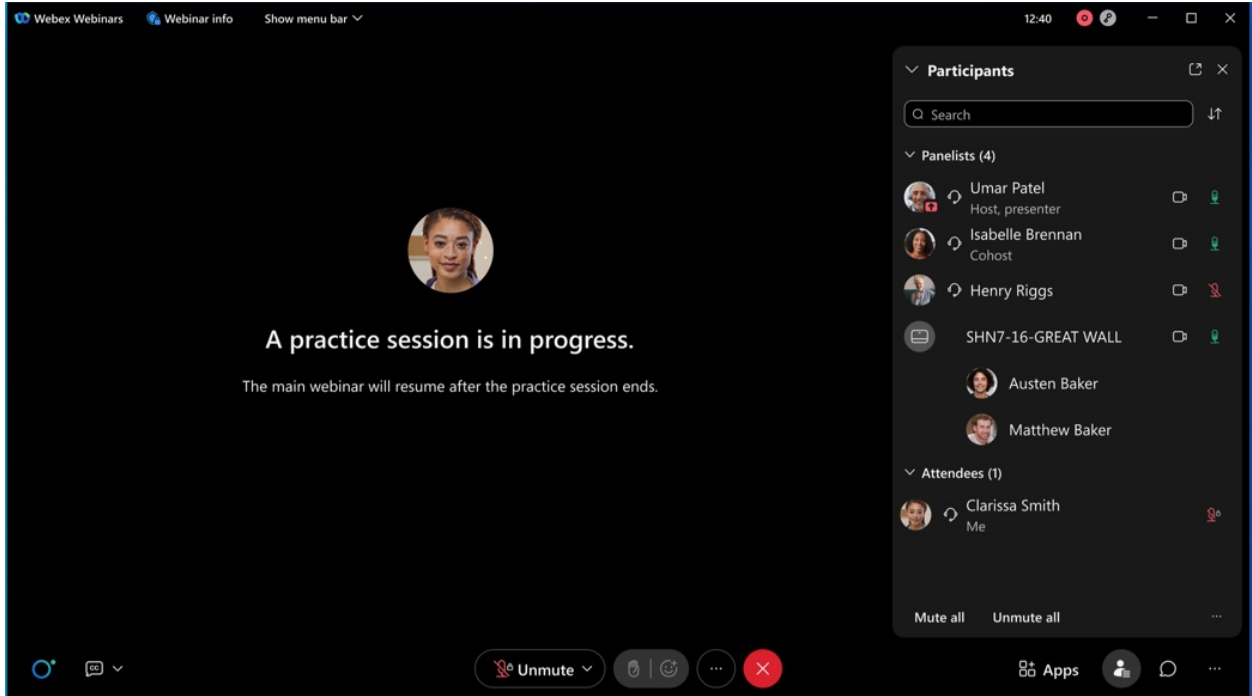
Webex Webinars Webinar info Show menu bar

12:40

A practice session is in progress.

The main webinar will resume after the practice session ends.

Participants

Search

Panelists (4)

Umar Patel
Host, presenter

Isabelle Brennan
Cohost

Henry Riggs

SHN7-16-GREAT WALL

Austen Baker

Matthew Baker

Attendees (1)

Clarissa Smith
Me

Mute all Unmute all

Unmute

Apps